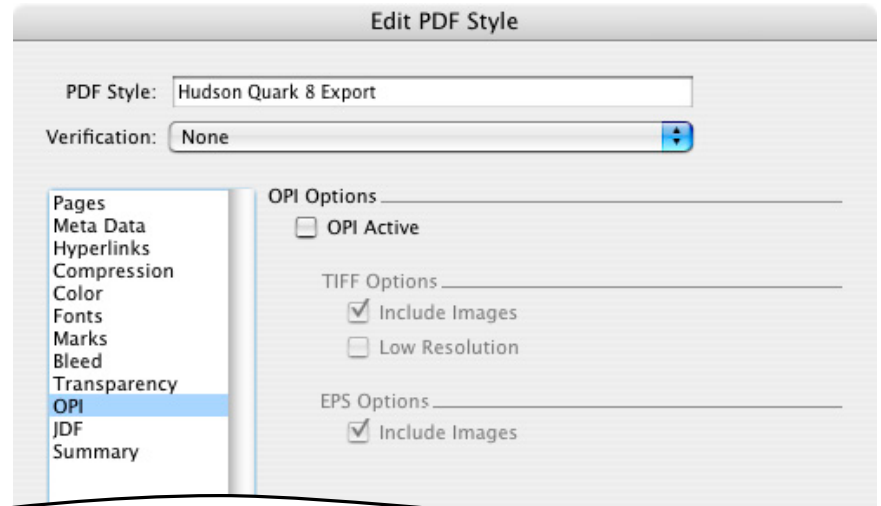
Edit PDF Style

PDF Style: Hudson Quark 8 Export

Verification: None

Pages
Meta Data
Hyperlinks
Compression
Color
Fonts
Marks
Bleed
Transparency
OPI
JDF
Summary

OPI Options

OPI Active

TIFF Options

Include Images

Low Resolution

EPS Options

Include Images